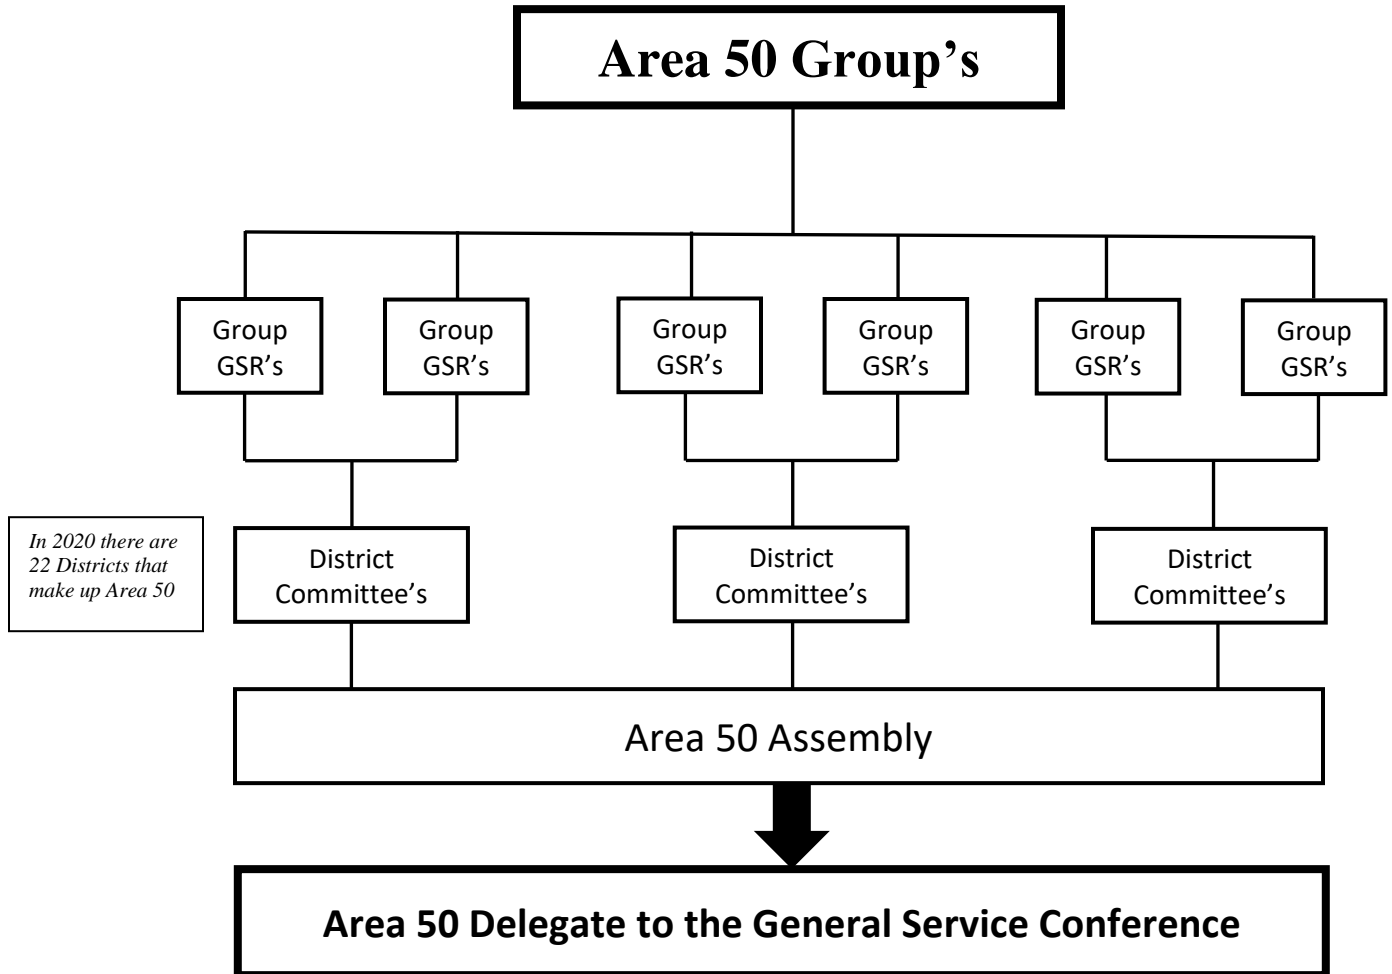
Area 50 Group's

Group GSR's

Group GSR's

Group GSR's

Group GSR's

Group GSR's

Group GSR's

*In 2020 there are 22 Districts that make up Area 50*

District Committee's

District Committee's

District Committee's

Area 50 Assembly

**Area 50 Delegate to the General Service Conference**